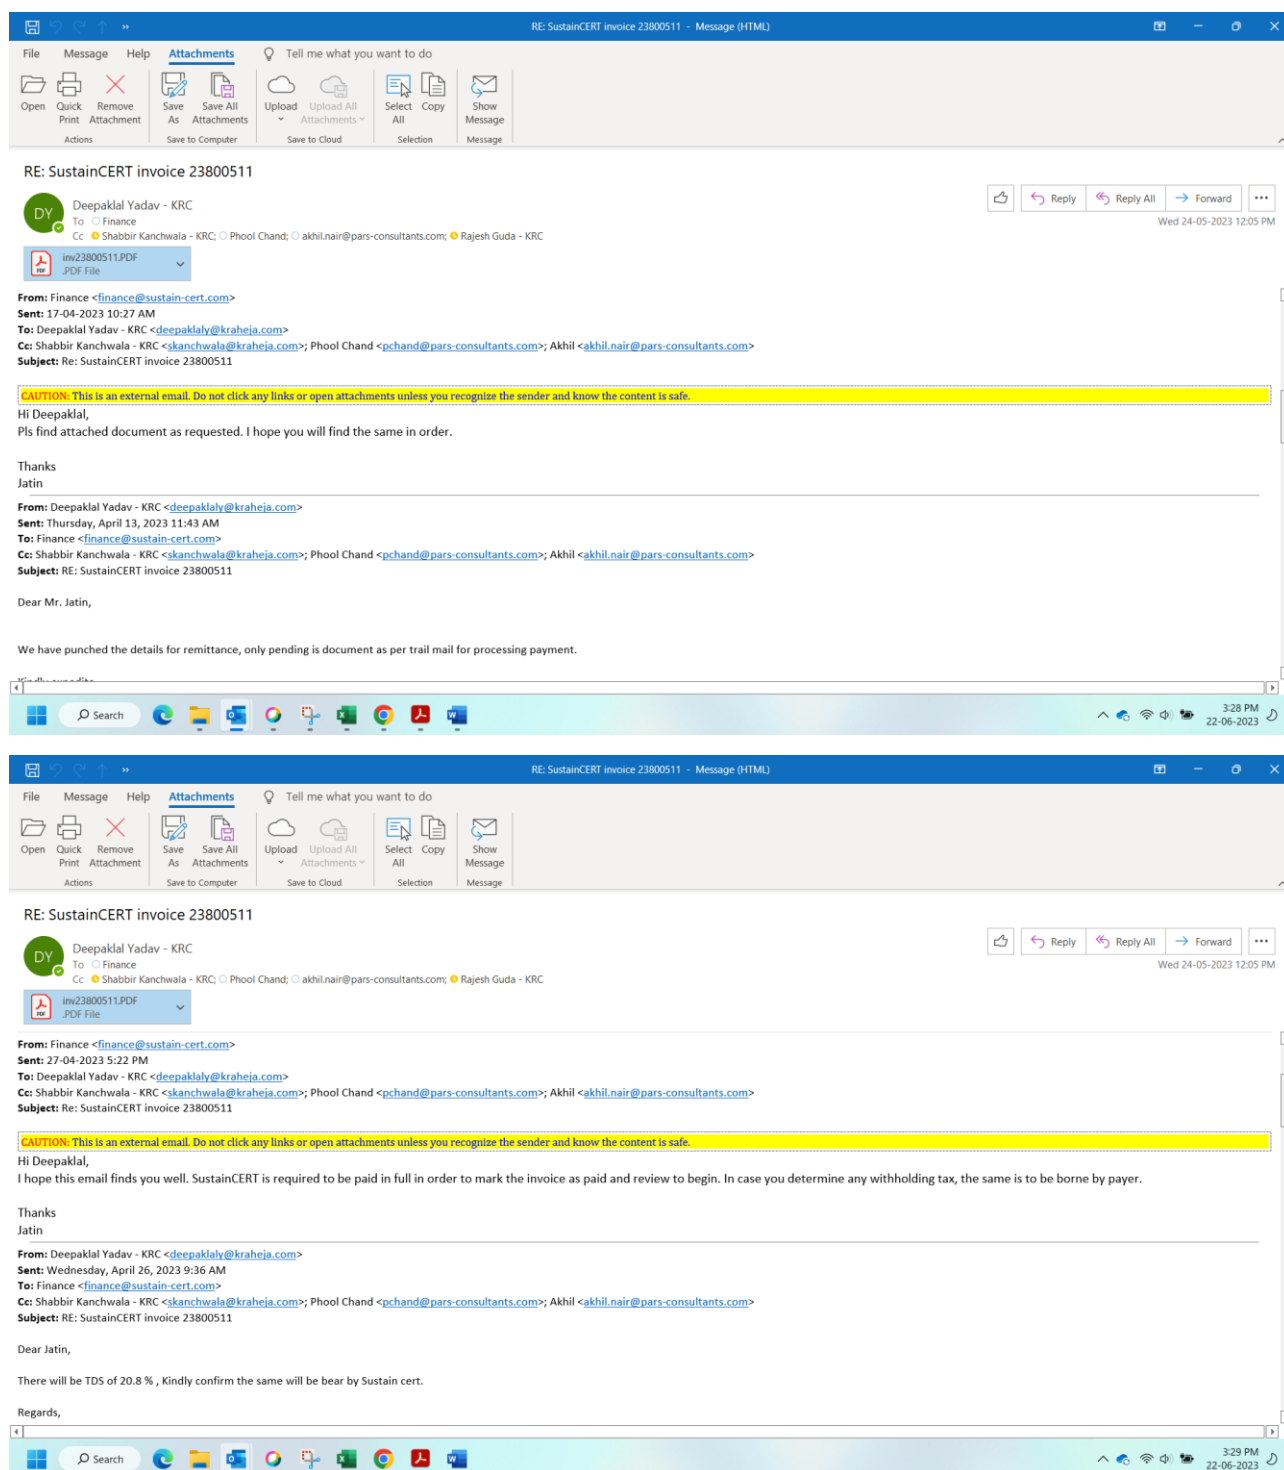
RE: SustainCERT invoice 23800511 - Message (HTML)

File Message Help Attachments Tell me what you want to do

Open Quick Print Remove Attachment Save As Save All Attachments Upload Upload All Attachments Select All Copy Show Message
Actions Save to Computer Save to Cloud Selection Message

RE: SustainCERT invoice 23800511

DY Deepaklal Yadav - KRC
To Finance
Cc Shabbir Kanchwala - KRC; Phool Chand; akhil.nair@pars-consultants.com; Rajesh Guda - KRC

Reply Reply All Forward ...
Wed 24-05-2023 12:05 PM

inv23800511.PDF
.PDF File

**From:** Finance <finance@sustain-cert.com>
**Sent:** 17-04-2023 10:27 AM
**To:** Deepaklal Yadav - KRC <deepaklaly@kraheja.com>
**Cc:** Shabbir Kanchwala - KRC <skanchwala@kraheja.com>; Phool Chand <pchand@pars-consultants.com>; Akhil <akhil.nair@pars-consultants.com>
**Subject:** Re: SustainCERT invoice 23800511

CAUTION: This is an external email. Do not click any links or open attachments unless you recognize the sender and know the content is safe.

Hi Deepaklal,
Pls find attached document as requested. I hope you will find the same in order.

Thanks
Jatin

**From:** Deepaklal Yadav - KRC <deepaklaly@kraheja.com>
**Sent:** Thursday, April 13, 2023 11:43 AM
**To:** Finance <finance@sustain-cert.com>
**Cc:** Shabbir Kanchwala - KRC <skanchwala@kraheja.com>; Phool Chand <pchand@pars-consultants.com>; Akhil <akhil.nair@pars-consultants.com>
**Subject:** RE: SustainCERT invoice 23800511

Dear Mr. Jatin,

We have punched the details for remittance, only pending is document as per trail mail for processing payment.

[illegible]

Search
3:28 PM 22-06-2023

RE: SustainCERT invoice 23800511 - Message (HTML)

File Message Help Attachments Tell me what you want to do

Open Quick Print Remove Attachment Save As Save All Attachments Upload Upload All Attachments Select All Copy Show Message
Actions Save to Computer Save to Cloud Selection Message

RE: SustainCERT invoice 23800511

DY Deepaklal Yadav - KRC
To Finance
Cc Shabbir Kanchwala - KRC; Phool Chand; akhil.nair@pars-consultants.com; Rajesh Guda - KRC

Reply Reply All Forward ...
Wed 24-05-2023 12:05 PM

inv23800511.PDF
.PDF File

**From:** Finance <finance@sustain-cert.com>
**Sent:** 27-04-2023 5:22 PM
**To:** Deepaklal Yadav - KRC <deepaklaly@kraheja.com>
**Cc:** Shabbir Kanchwala - KRC <skanchwala@kraheja.com>; Phool Chand <pchand@pars-consultants.com>; Akhil <akhil.nair@pars-consultants.com>
**Subject:** Re: SustainCERT invoice 23800511

CAUTION: This is an external email. Do not click any links or open attachments unless you recognize the sender and know the content is safe.

Hi Deepaklal,
I hope this email finds you well. SustainCERT is required to be paid in full in order to mark the invoice as paid and review to begin. In case you determine any withholding tax, the same is to be borne by payer.

Thanks
Jatin

**From:** Deepaklal Yadav - KRC <deepaklaly@kraheja.com>
**Sent:** Wednesday, April 26, 2023 9:36 AM
**To:** Finance <finance@sustain-cert.com>
**Cc:** Shabbir Kanchwala - KRC <skanchwala@kraheja.com>; Phool Chand <pchand@pars-consultants.com>; Akhil <akhil.nair@pars-consultants.com>
**Subject:** RE: SustainCERT invoice 23800511

Dear Jatin,

There will be TDS of 20.8 % , Kindly confirm the same will be bear by Sustain cert.

Regards,

Search
3:29 PM 22-06-2023